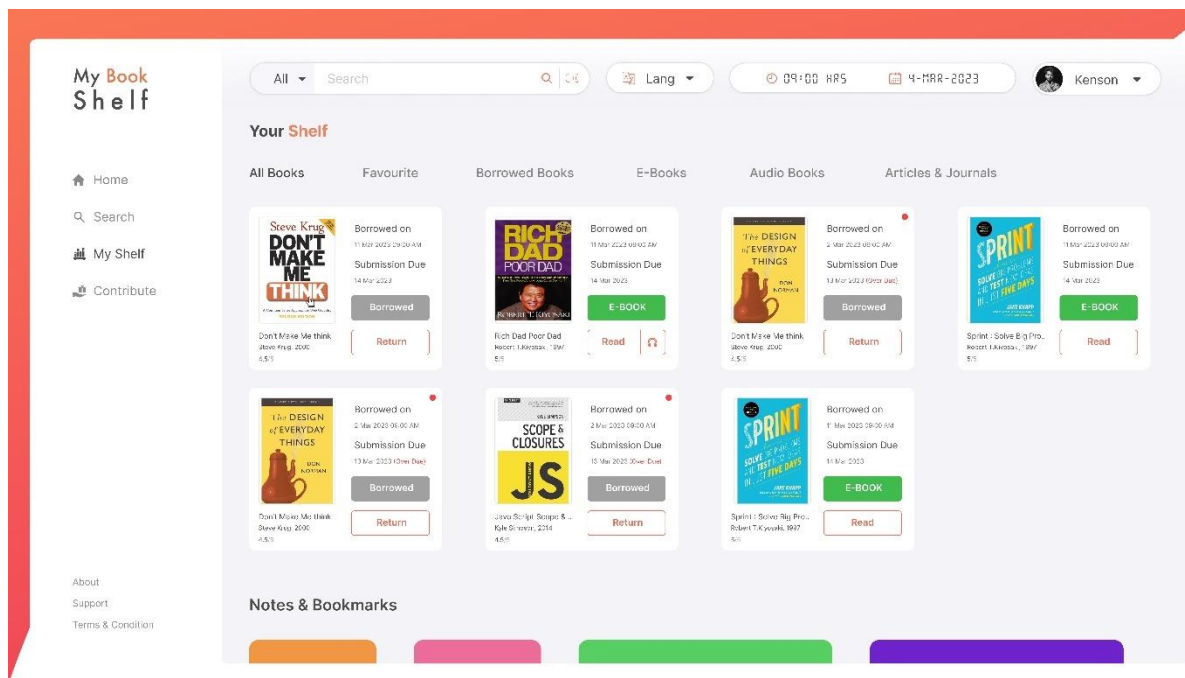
My Book Shelf

Home
Search
My Shelf
Contribute

About
Support
Terms & Condition

All ▾ Search

Lang ▾

09:00 HRS 4-MAR-2023

Kenson ▾

Your Shelf

All Books Favourite Borrowed Books E-Books Audio Books Articles & Journals

Steve Krug DON'T MAKE ME THINK
Borrowed on
11 Mar 2023 09:00 AM
Submission Due
14 Mar 2023
Borrowed
Don't Make Me think
Steve Krug, 2000
4.5/5
Return

RICH DAD POOR DAD ROBERT T. KIYOSAKI
Borrowed on
11 Mar 2023 09:00 AM
Submission Due
14 Mar 2023
E-BOOK
Rich Dad Poor Dad
Robert T.Kiyosaki, 1997
5/5
Read

The DESIGN of EVERYDAY THINGS DON NORMAN
Borrowed on
2 Mar 2023 09:00 AM
Submission Due
13 Mar 2023 (Over Due)
Borrowed
Don't Make Me think
Steve Krug, 2000
4.5/5
Return

SPRINT SOLVE BIG PROBLEMS AND TEST NEW IDEAS IN JUST FIVE DAYS JAKE KNAPP
Borrowed on
11 Mar 2023 09:00 AM
Submission Due
14 Mar 2023
E-BOOK
Sprint : Solve Big Pro...
Robert T.Kiyosaki, 1997
5/5
Read

The DESIGN of EVERYDAY THINGS DON NORMAN
Borrowed on
2 Mar 2023 09:00 AM
Submission Due
13 Mar 2023 (Over Due)
Borrowed
Don't Make Me think
Steve Krug, 2000
4.5/5
Return

SCOPE & CLOSURES JS
Borrowed on
2 Mar 2023 09:00 AM
Submission Due
13 Mar 2023 (Over Due)
Borrowed
Java Script: Scope & ...
Kyle Simpson, 2014
4.5/5
Return

SPRINT SOLVE BIG PROBLEMS AND TEST NEW IDEAS IN JUST FIVE DAYS JAKE KNAPP
Borrowed on
11 Mar 2023 09:00 AM
Submission Due
14 Mar 2023
E-BOOK
Sprint : Solve Big Pro...
Robert T.Kiyosaki, 1997
5/5
Read

Notes & Bookmarks